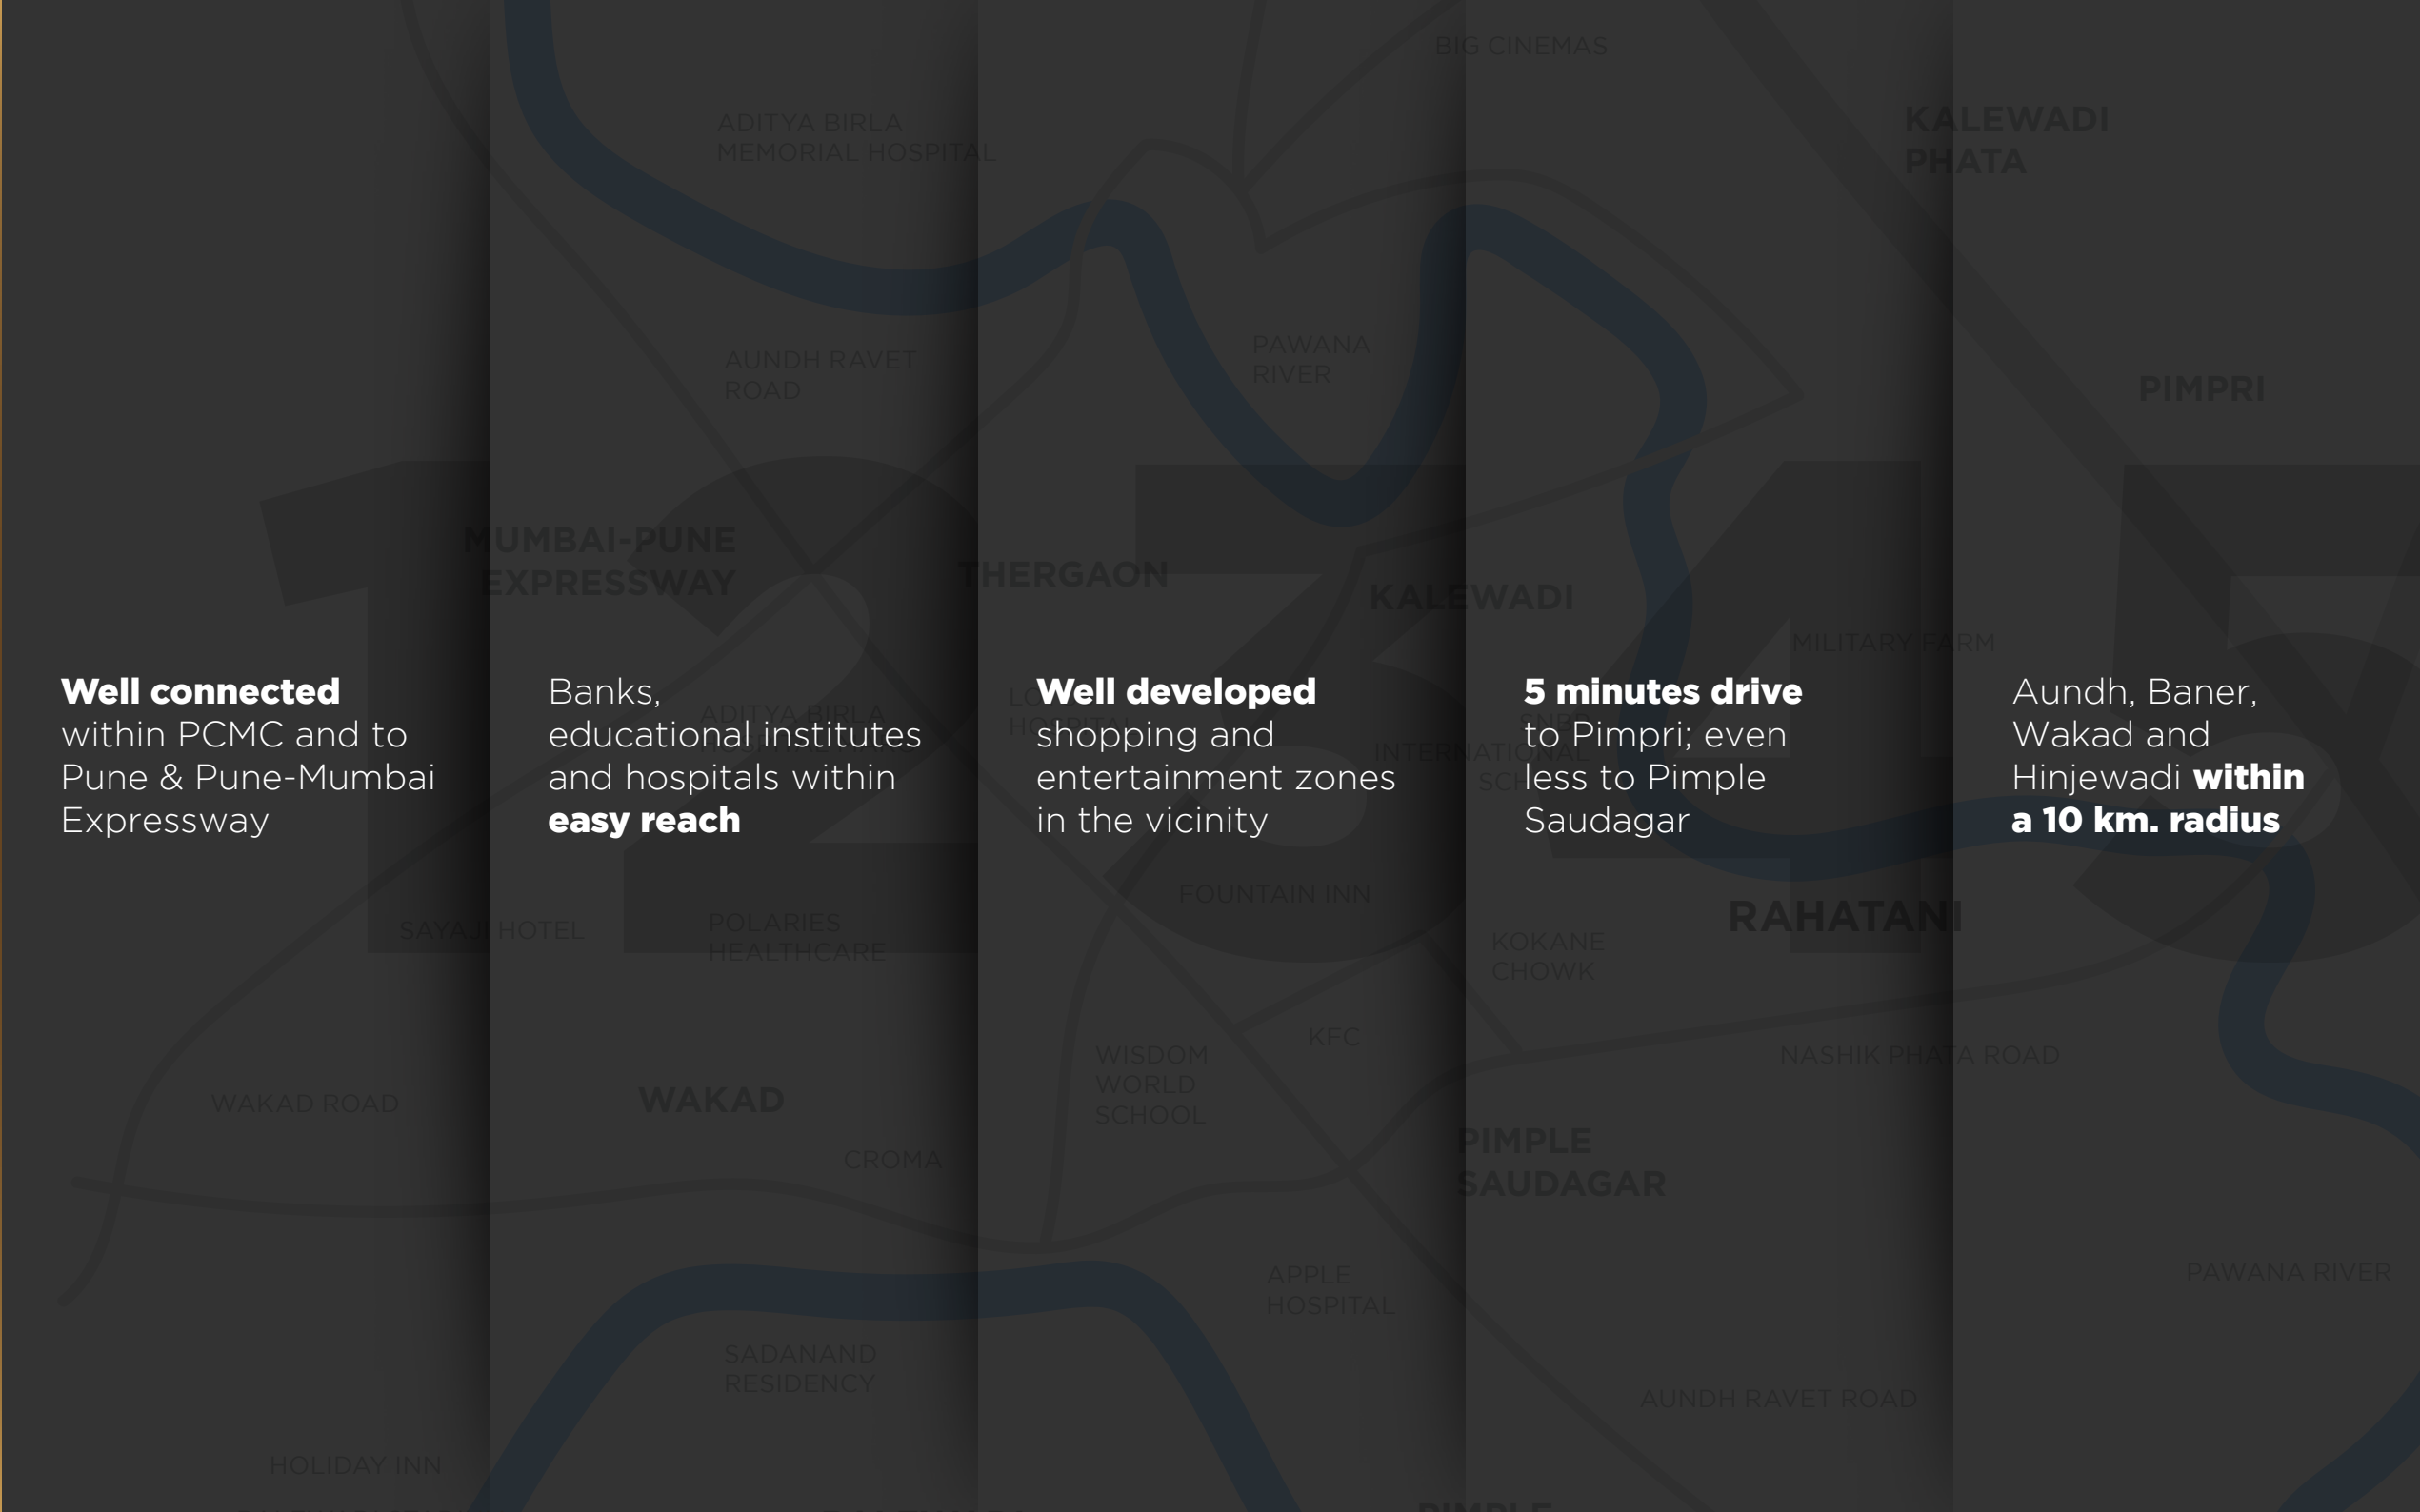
**Well connected** within PCMC and to Pune & Pune-Mumbai Expressway

Banks, educational institutes and hospitals within **easy reach**

**Well developed** shopping and entertainment zones in the vicinity

**5 minutes drive** to Pimpri; even less to Pimple Saudagar

Aundh, Baner, Wakad and Hinjewadi **within a 10 km. radius**

BIG CINEMAS
ADITYA BIRLA MEMORIAL HOSPITAL
KALEWADI PHATA
AUNDH RAVET ROAD
PAWANA RIVER
PIMPRI
MUMBAI-PUNE EXPRESSWAY
THERGAON
KALEWADI
MILITARY FARM
ADITYA BIRLA
INTERNATIONAL SCH
FOUNTAIN INN
RAHATANI
SAYAJI HOTEL
POLARIES HEALTHCARE
KOKANE CHOWK
KFC
WISDOM WORLD SCHOOL
NASHIK PHATA ROAD
WAKAD ROAD
WAKAD
CROMA
PIMPLE SAUDAGAR
APPLE HOSPITAL
PAWANA RIVER
SADANAND RESIDENCY
AUNDH RAVET ROAD
HOLIDAY INN